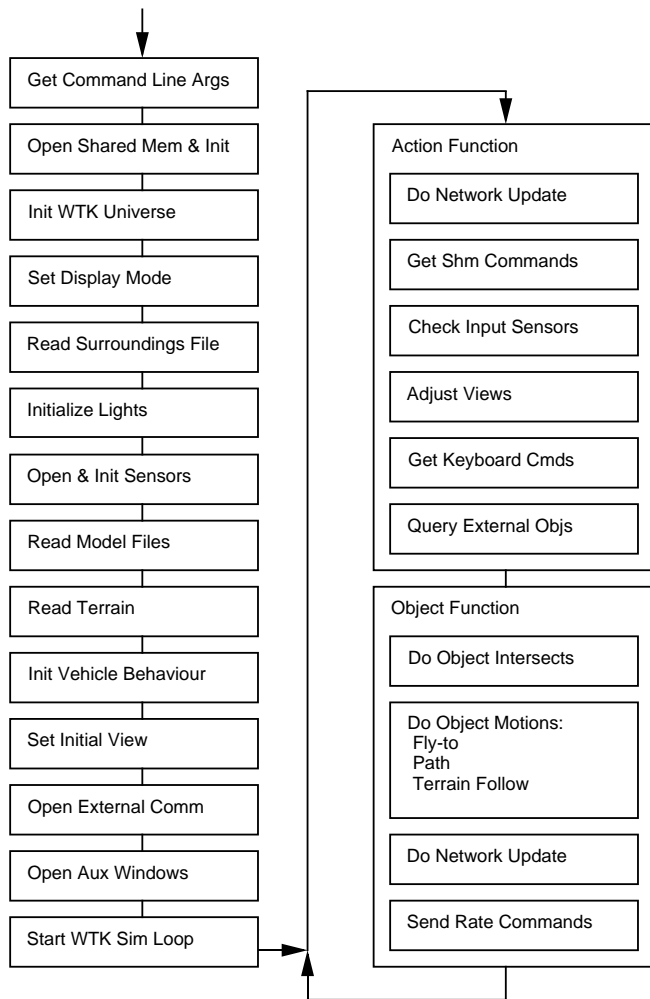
Get Command Line Args

Open Shared Mem & Init

Init WTK Universe

Set Display Mode

Read Surroundings File

Initialize Lights

Open & Init Sensors

Read Model Files

Read Terrain

Init Vehicle Behaviour

Set Initial View

Open External Comm

Open Aux Windows

Start WTK Sim Loop

Action Function

Do Network Update

Get Shm Commands

Check Input Sensors

Adjust Views

Get Keyboard Cmds

Query External Objs

Object Function

Do Object Intersects

Do Object Motions:
Fly-to
Path
Terrain Follow

Do Network Update

Send Rate Commands